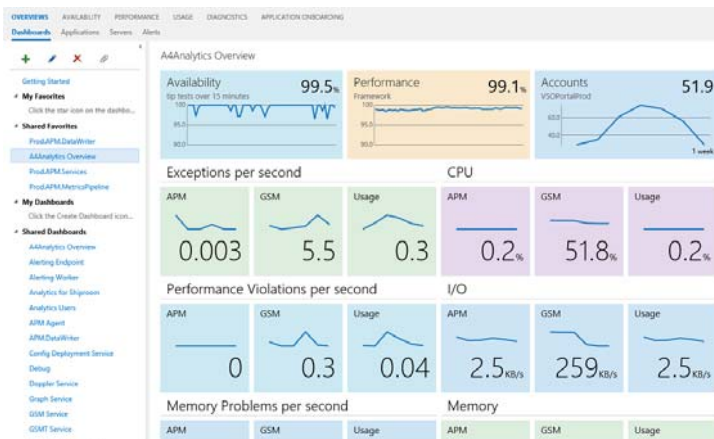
OVERVIEWS AVAILABILITY PERFORMANCE USAGE DIAGNOSTICS APPLICATION ONBOARDING

Dashboards Applications Servers Alerts

Getting Started

My Favorites

Click the star icon on the dashbo...

Shared Favorites

Prod.APM.DataWriter

A4Analytics Overview

Prod.APM.Services

Prod.APM.MetricsPipeline

My Dashboards

Click the Create Dashboard icon...

Shared Dashboards

A4Analytics Overview

Alerting Endpoint

Alerting Worker

Analytics for Shiproom

Analytics Users

APM Agent

APM.DataWriter

Config Deployment Service

Debug

Doppler Service

Graph Service

GSM Service

GSMT Service

A4Analytics Overview

Availability
tip tests over 15 minutes
99.5%
100
95.0
90.0

Performance
Framework
99.1%
100
95.0
90.0

Accounts
VSOPortalProd
51.9
60.0
40.0
1 week

Exceptions per second

APM
0.003

GSM
5.5

Usage
0.3

CPU

APM
0.2%

GSM
51.8%

Usage
0.2%

Performance Violations per second

APM
0

GSM
0.3

Usage
0.04

I/O

APM
2.5KB/s

GSM
259KB/s

Usage
2.5KB/s

Memory Problems per second

APM

GSM

Usage

Memory

APM

GSM

Usage